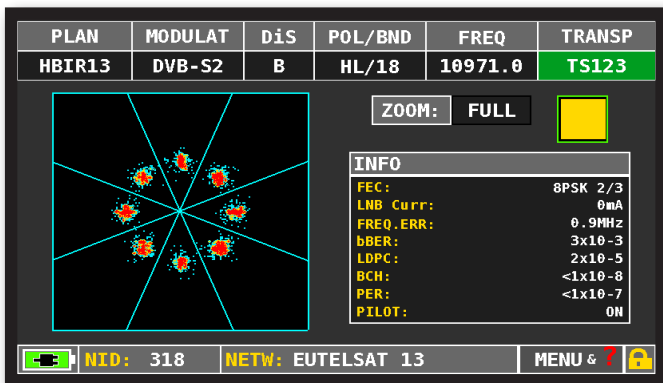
| PLAN | MODULAT | DiS | POL/BND | FREQ | TRANSP |
|---|---|---|---|---|---|
| HBIR13 | DVB-S2 | B | HL/18 | 10971.0 | TS123 |

ZOOM: FULL

INFO

| | |
|---|---|
| FEC: | 8PSK 2/3 |
| LNB Curr: | 0mA |
| FREQ.ERR: | 0.9MHz |
| bBER: | 3x10-3 |
| LDPC: | 2x10-5 |
| BCH: | <1x10-8 |
| PER: | <1x10-7 |
| PILOT: | ON |

NID: 318 NETW: EUTELSAT 13 MENU & ?